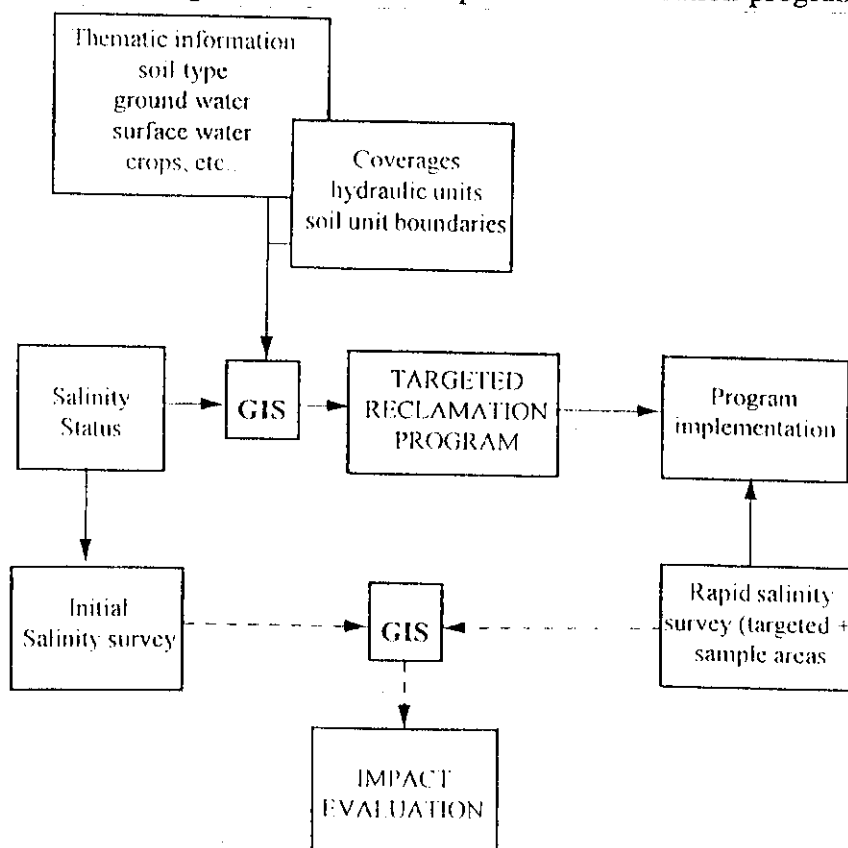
Thematic information
soil type
ground water
surface water
crops, etc.

Coverages
hydraulic units
soil unit boundaries

Salinity
Status

GIS

TARGETED
RECLAMATION
PROGRAM

Program
implementation

Initial
Salinity survey

GIS

Rapid salinity
survey (targeted +
sample areas

IMPACT
EVALUATION